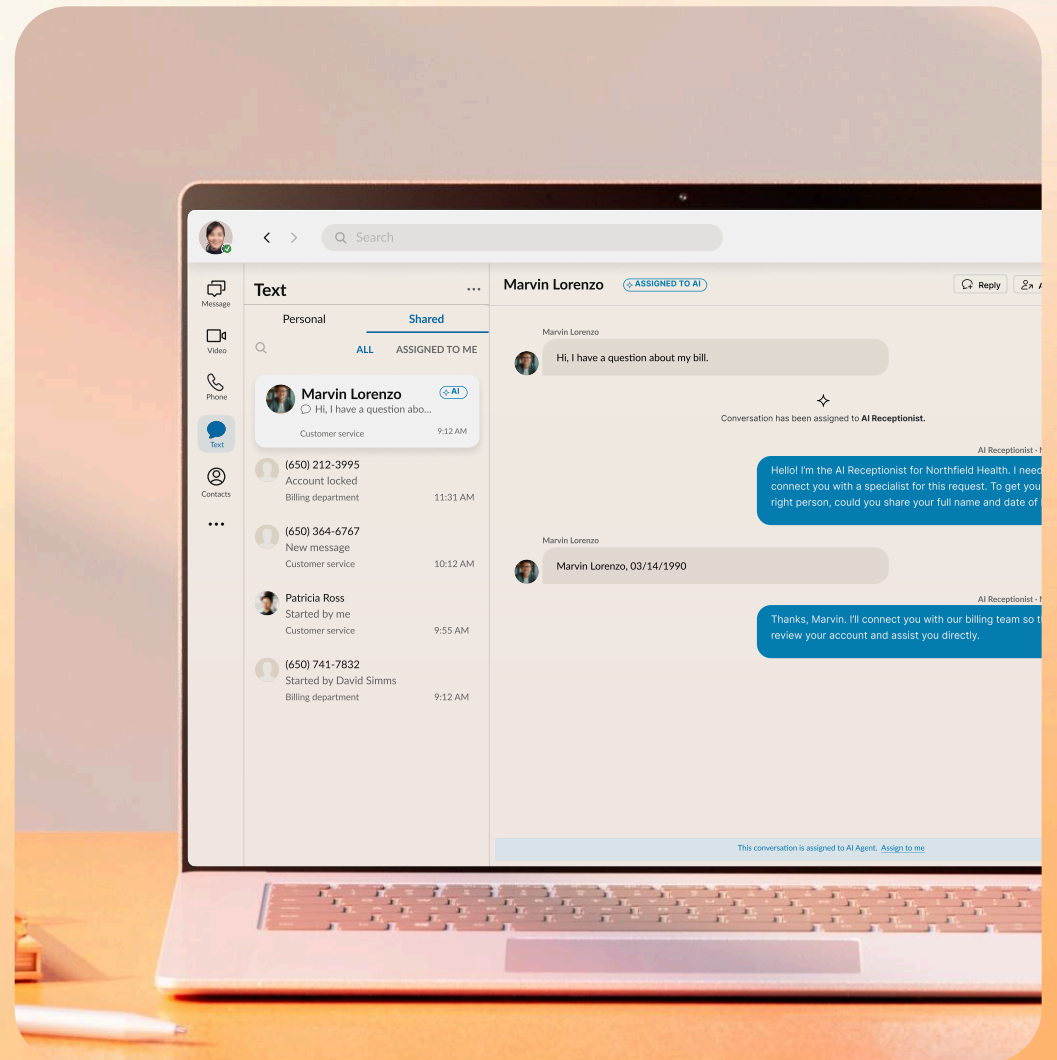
Search

Message
Video
Phone
Text
Contacts
...

Text ...
Personal Shared
ALL ASSIGNED TO ME

Marvin Lorenzo AI
Hi, I have a question abo...
Customer service 9:12 AM

(650) 212-3995
Account locked
Billing department 11:31 AM

(650) 364-6767
New message
Customer service 10:12 AM

Patricia Ross
Started by me
Customer service 9:55 AM

(650) 741-7832
Started by David Simms
Billing department 9:12 AM

Marvin Lorenzo ASSIGNED TO AI
Reply

Marvin Lorenzo
Hi, I have a question about my bill.

Conversation has been assigned to AI Receptionist.

AI Receptionist · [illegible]
Hello! I'm the AI Receptionist for Northfield Health. I need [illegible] connect you with a specialist for this request. To get you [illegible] right person, could you share your full name and date of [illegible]

Marvin Lorenzo
Marvin Lorenzo, 03/14/1990

AI Receptionist · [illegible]
Thanks, Marvin. I'll connect you with our billing team so t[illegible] review your account and assist you directly.

This conversation is assigned to AI Agent. Assign to me